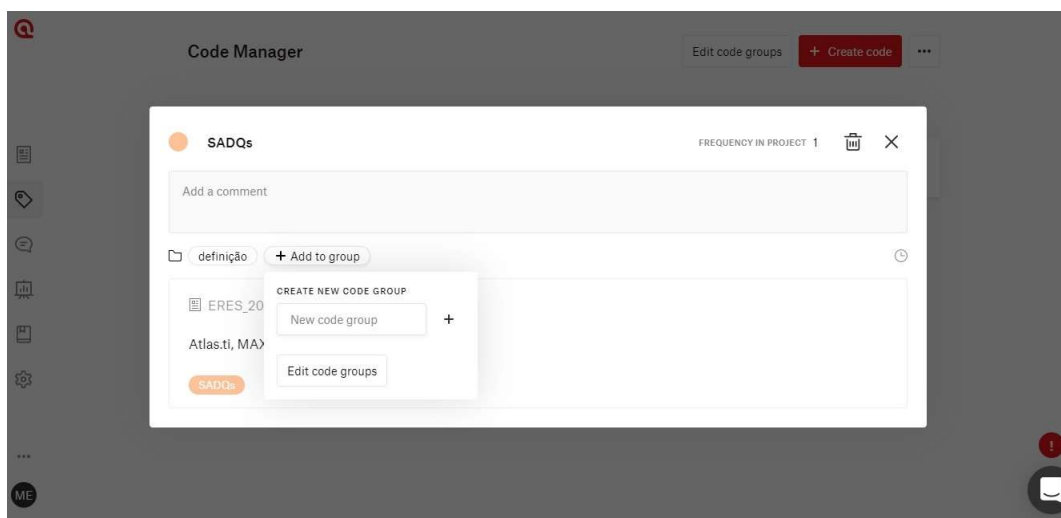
Code Manager

Edit code groups

+ Create code

...

SADQs

FREQUENCY IN PROJECT 1

Add a comment

definição

+ Add to group

CREATE NEW CODE GROUP

New code group

+

Edit code groups

ERES_20

Atlas.ti, MAX

SADQs

...

ME

!